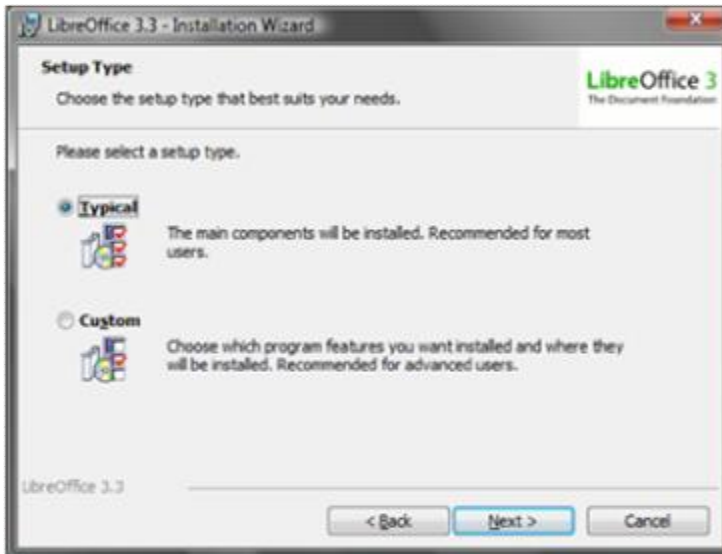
LibreOffice 3.3 - Installation Wizard

Setup Type

Choose the setup type that best suits your needs.

LibreOffice 3
The Document Foundation

Please select a setup type.

Typical

The main components will be installed. Recommended for most users.

Custom

Choose which program features you want installed and where they will be installed. Recommended for advanced users.

LibreOffice 3.3

< Back
Next >
Cancel